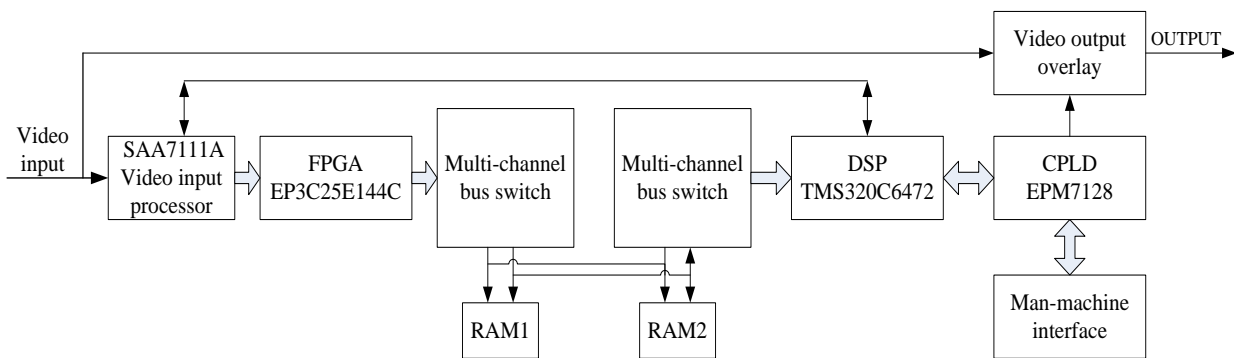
Video output overlay

OUTPUT

Video input

SAA7111A Video input processor

FPGA EP3C25E144C

Multi-channel bus switch

Multi-channel bus switch

DSP TMS320C6472

CPLD EPM7128

RAM1

RAM2

Man-machine interface